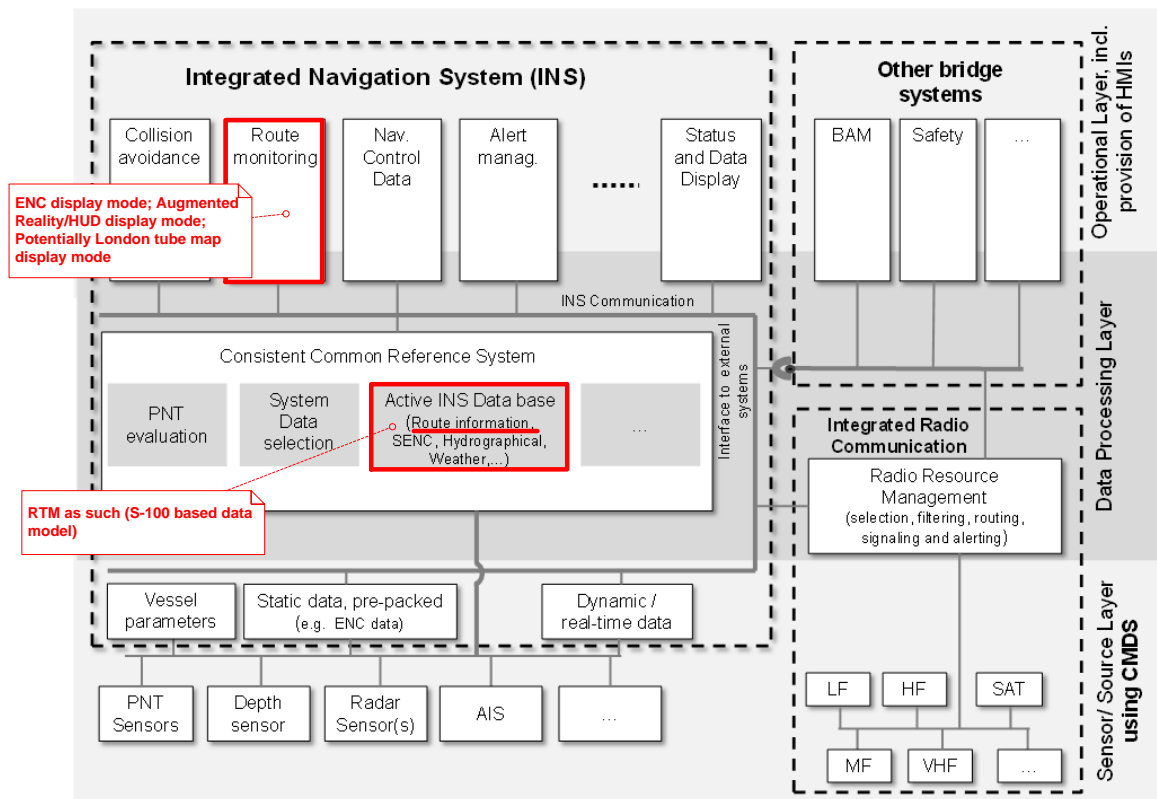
Integrated Navigation System (INS)

Collision avoidance

Route monitoring

Nav. Control Data

Alert manag.

......

Status and Data Display

ENC display mode; Augmented Reality/HUD display mode; Potentially London tube map display mode

Other bridge systems

BAM

Safety

...

Operational Layer, incl. provision of HMIs

INS Communication

Consistent Common Reference System

PNT evaluation

System Data selection

Active INS Data base (Route information, SENC, Hydrographical, Weather,...)

...

Interface to external systems

Data Processing Layer

RTM as such (S-100 based data model)

Integrated Radio Communication

Radio Resource Management (selection, filtering, routing, signaling and alerting)

Vessel parameters

Static data, pre-packed (e.g. ENC data)

Dynamic / real-time data

PNT Sensors

Depth sensor

Radar Sensor(s)

AIS

...

LF

HF

SAT

MF

VHF

...

Sensor/ Source Layer using CMDS